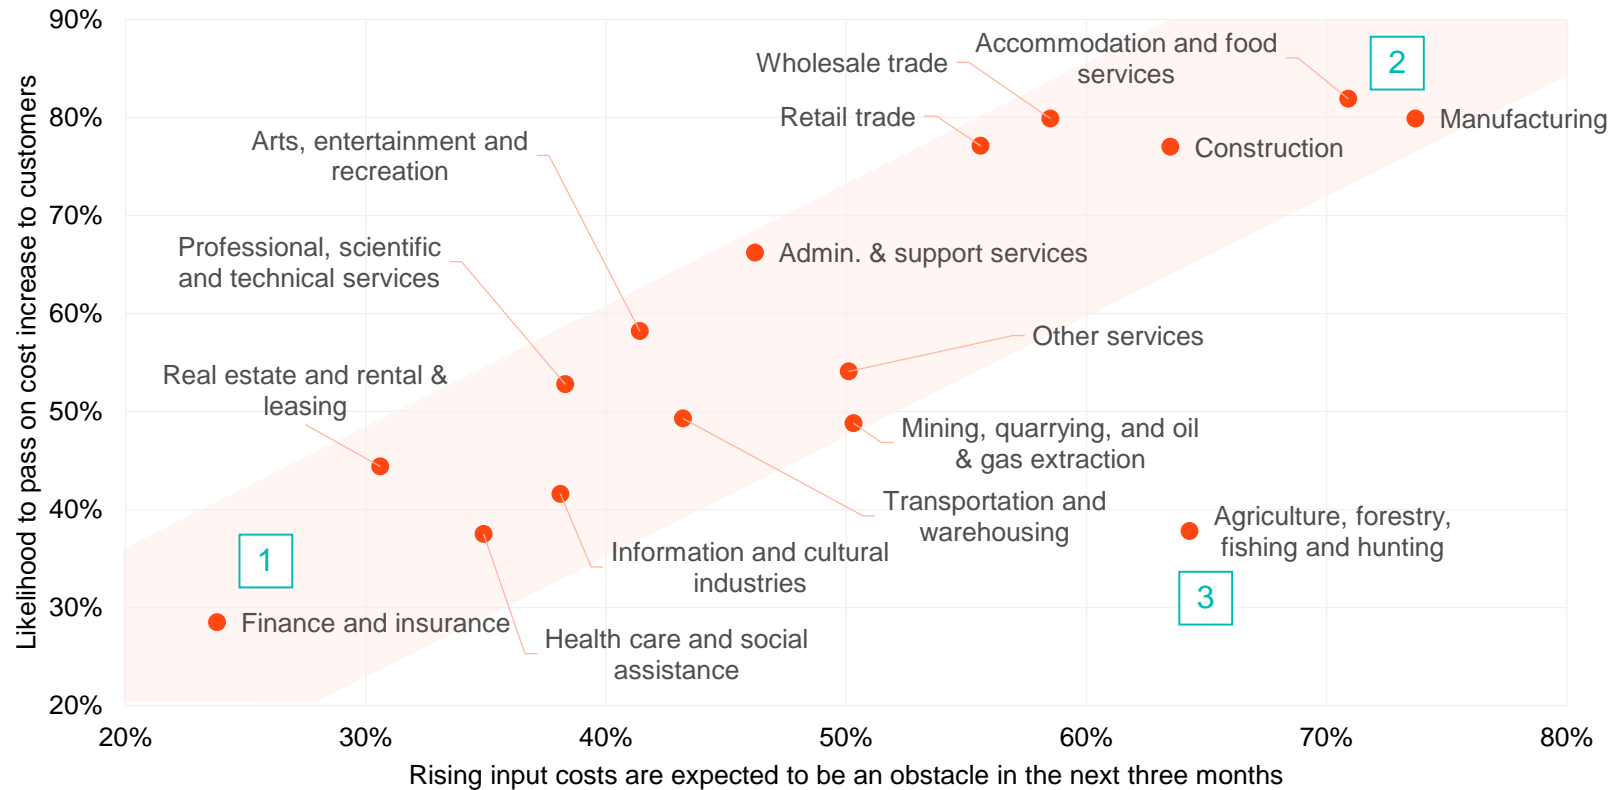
90%
80%
70%
60%
50%
40%
30%
20%

Likelihood to pass on cost increase to customers

Wholesale trade
Accommodation and food services
2
Manufacturing
Retail trade
Construction
Arts, entertainment and recreation
Professional, scientific and technical services
Admin. & support services
Other services
Real estate and rental & leasing
Mining, quarrying, and oil & gas extraction
Transportation and warehousing
Agriculture, forestry, fishing and hunting
Information and cultural industries
1
3
Finance and insurance
Health care and social assistance

20%
30%
40%
50%
60%
70%
80%

Rising input costs are expected to be an obstacle in the next three months